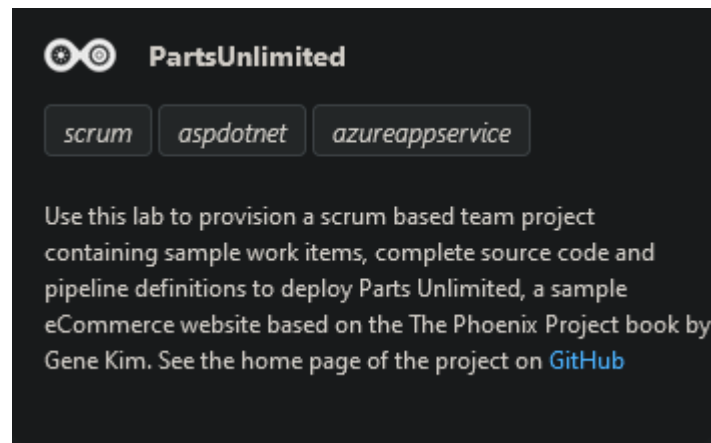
PartsUnlimited

scrum aspdotnet azureappservice

Use this lab to provision a scrum based team project containing sample work items, complete source code and pipeline definitions to deploy Parts Unlimited, a sample eCommerce website based on the The Phoenix Project book by Gene Kim. See the home page of the project on GitHub